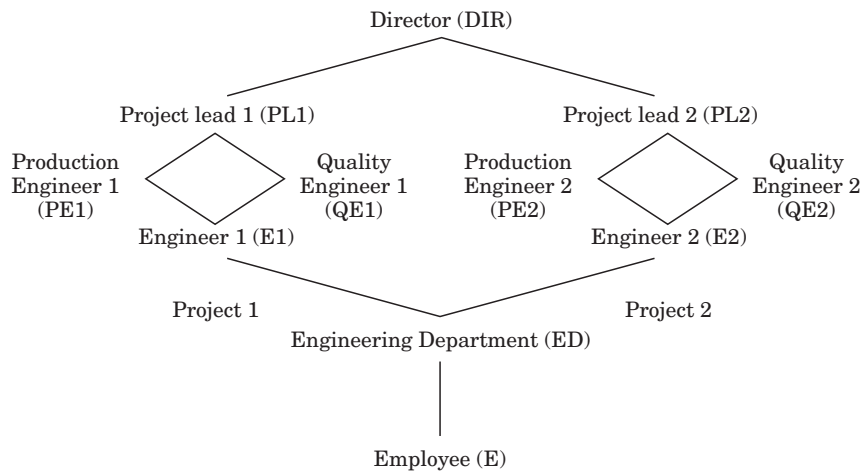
Director (DIR)

Project lead 1 (PL1)

Project lead 2 (PL2)

Production Engineer 1 (PE1)

Quality Engineer 1 (QE1)

Production Engineer 2 (PE2)

Quality Engineer 2 (QE2)

Engineer 1 (E1)

Engineer 2 (E2)

Project 1

Project 2

Engineering Department (ED)

Employee (E)